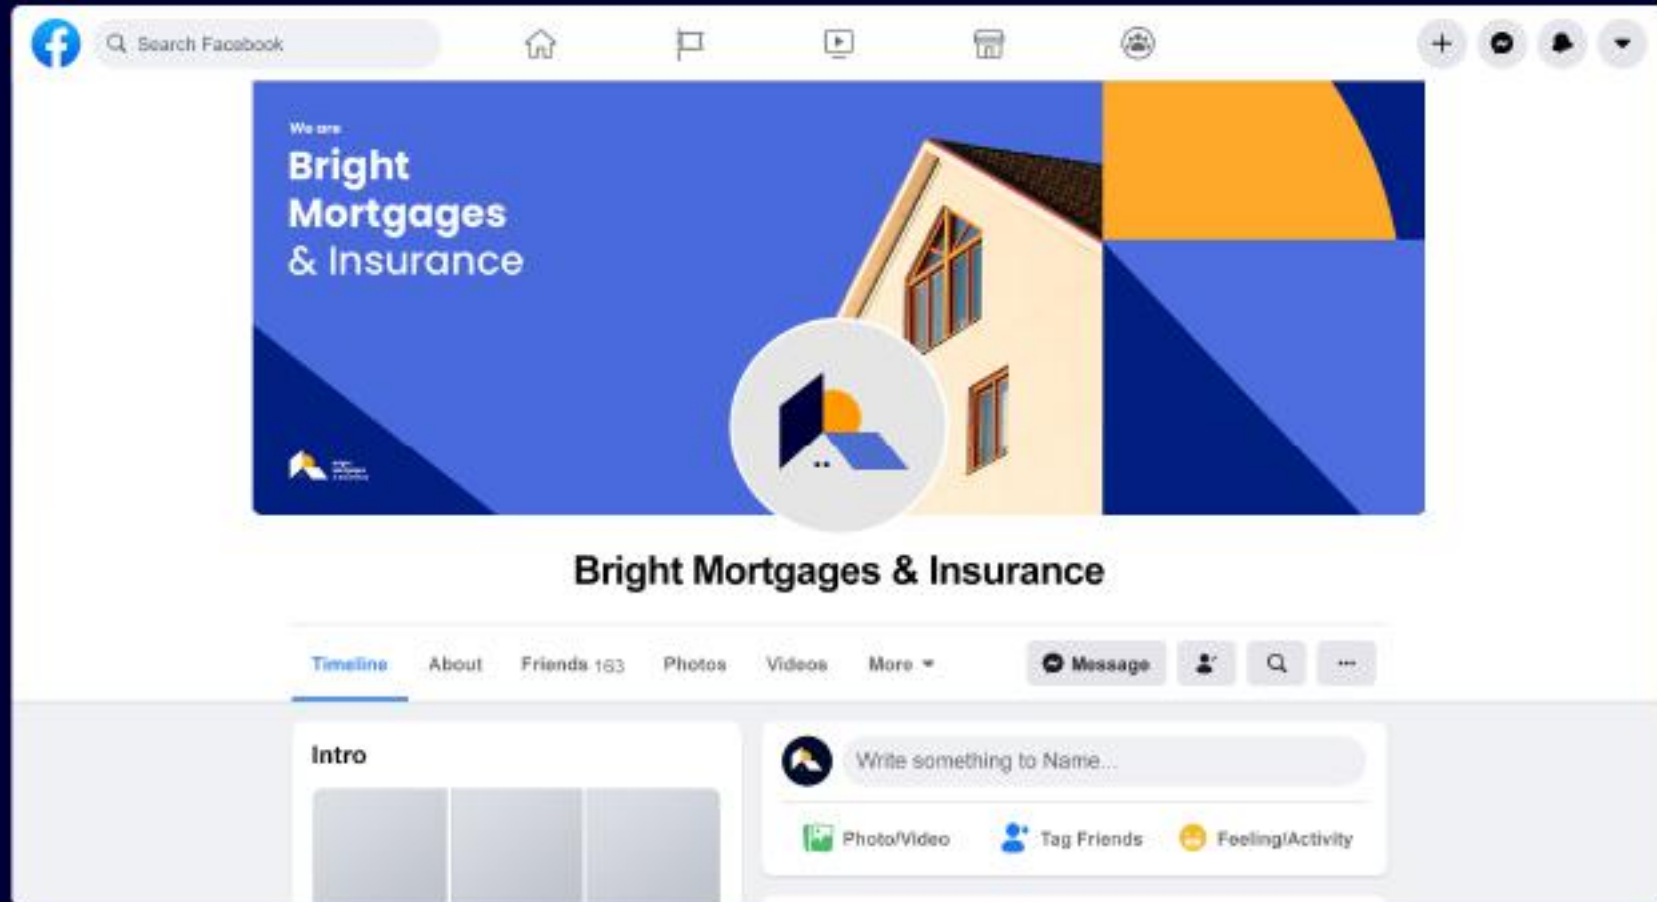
Search Facebook

We are
Bright
Mortgages
& Insurance

Bright Mortgages & Insurance

Timeline About Friends 163 Photos Videos More

Message

Intro

Write something to Name...

Photo/Video Tag Friends Feeling/Activity